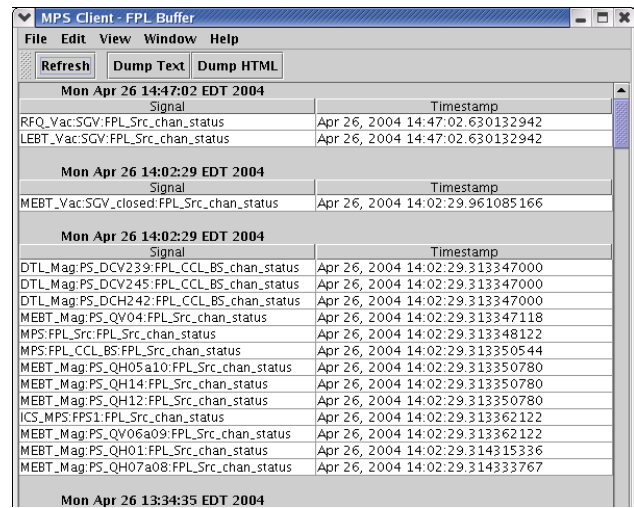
MPS Client - FPL Buffer

File Edit View Window Help

Refresh Dump Text Dump HTML

Mon Apr 26 14:47:02 EDT 2004

| Signal | Timestamp |
|---|---|
| RFQ_Vac:SGV:FPL_Src_chan_status | Apr 26, 2004 14:47:02.630132942 |
| LEBT_Vac:SGV:FPL_Src_chan_status | Apr 26, 2004 14:47:02.630132942 |

Mon Apr 26 14:02:29 EDT 2004

| Signal | Timestamp |
|---|---|
| MEBT_Vac:SGV_closed:FPL_Src_chan_status | Apr 26, 2004 14:02:29.961085166 |

Mon Apr 26 14:02:29 EDT 2004

| Signal | Timestamp |
|---|---|
| DTL_Mag:PS_DCV239:FPL_CCL_BS_chan_status | Apr 26, 2004 14:02:29.313347000 |
| DTL_Mag:PS_DCV245:FPL_CCL_BS_chan_status | Apr 26, 2004 14:02:29.313347000 |
| DTL_Mag:PS_DCH242:FPL_CCL_BS_chan_status | Apr 26, 2004 14:02:29.313347000 |
| MEBT_Mag:PS_QV04:FPL_Src_chan_status | Apr 26, 2004 14:02:29.313347118 |
| MPS:FPL_Src:FPL_Src_chan_status | Apr 26, 2004 14:02:29.313348122 |
| MPS:FPL_CCL_BS:FPL_Src_chan_status | Apr 26, 2004 14:02:29.313350544 |
| MEBT_Mag:PS_QH05a10:FPL_Src_chan_status | Apr 26, 2004 14:02:29.313350780 |
| MEBT_Mag:PS_QH14:FPL_Src_chan_status | Apr 26, 2004 14:02:29.313350780 |
| MEBT_Mag:PS_QH12:FPL_Src_chan_status | Apr 26, 2004 14:02:29.313350780 |
| ICS_MPS:FPS1:FPL_Src_chan_status | Apr 26, 2004 14:02:29.313362122 |
| MEBT_Mag:PS_QV06a09:FPL_Src_chan_status | Apr 26, 2004 14:02:29.313362122 |
| MEBT_Mag:PS_QH01:FPL_Src_chan_status | Apr 26, 2004 14:02:29.314315336 |
| MEBT_Mag:PS_QH07a08:FPL_Src_chan_status | Apr 26, 2004 14:02:29.314333767 |

Mon Apr 26 13:34:35 EDT 2004